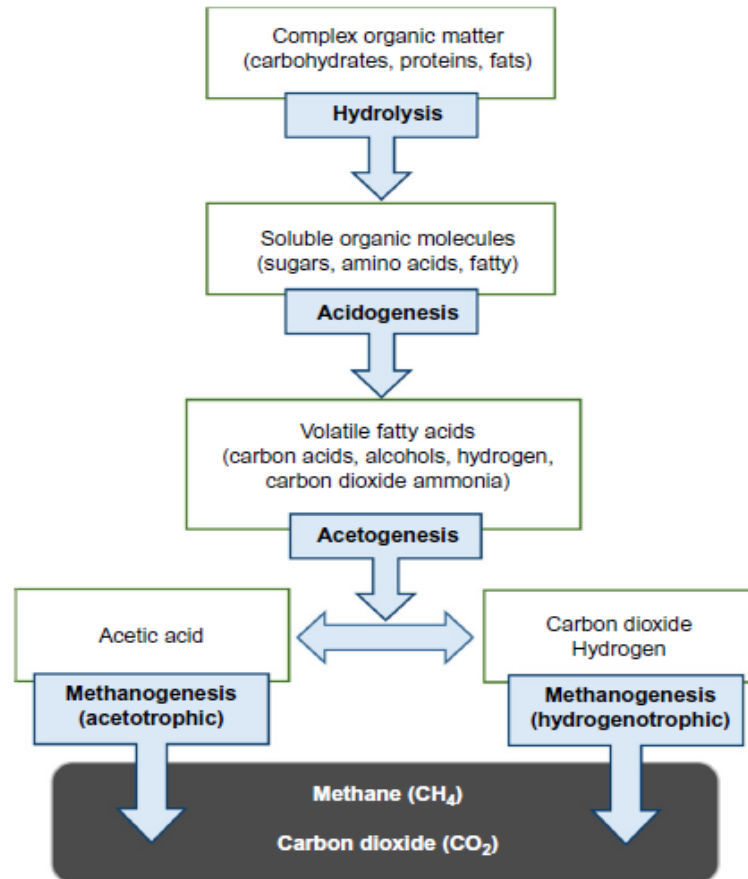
Complex organic matter
(carbohydrates, proteins, fats)

Hydrolysis

Soluble organic molecules
(sugars, amino acids, fatty)

Acidogenesis

Volatile fatty acids
(carbon acids, alcohols, hydrogen, carbon dioxide ammonia)

Acetogenesis

Acetic acid

Carbon dioxide
Hydrogen

Methanogenesis
(acetotrophic)

Methanogenesis
(hydrogenotrophic)

Methane ($CH_4$)

Carbon dioxide ($CO_2$)